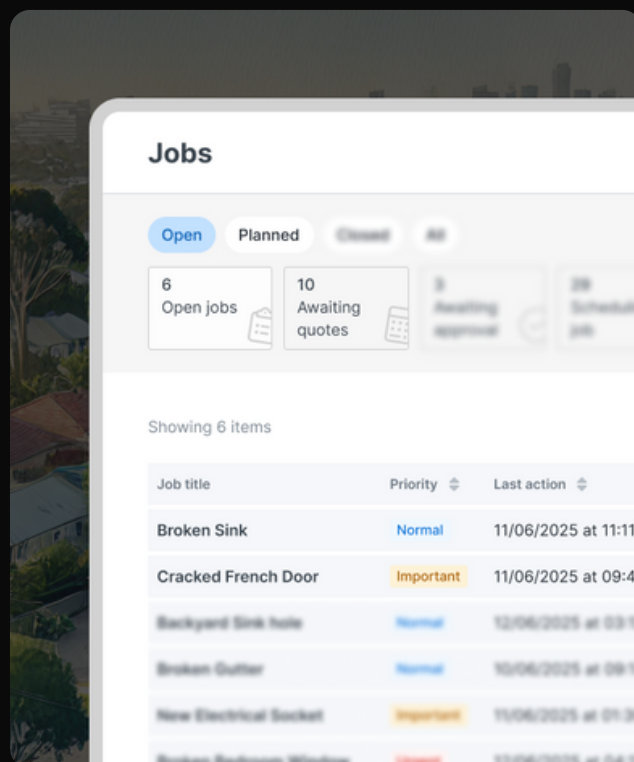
Jobs

Open Planned Closed All

6
Open jobs

10
Awaiting quotes

3
Awaiting approval

28
Schedul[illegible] job

Showing 6 items

| Job title | Priority | Last action |
|---|---|---|
| Broken Sink | Normal | 11/06/2025 at 11:1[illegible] |
| Cracked French Door | Important | 11/06/2025 at 09:4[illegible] |
| Backyard Sink hole | Normal | 12/06/2025 at 03:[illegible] |
| Broken Gutter | Normal | 10/06/2025 at 09:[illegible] |
| New Electrical Socket | Important | 11/06/2025 at 01:3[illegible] |
| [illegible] | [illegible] | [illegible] |